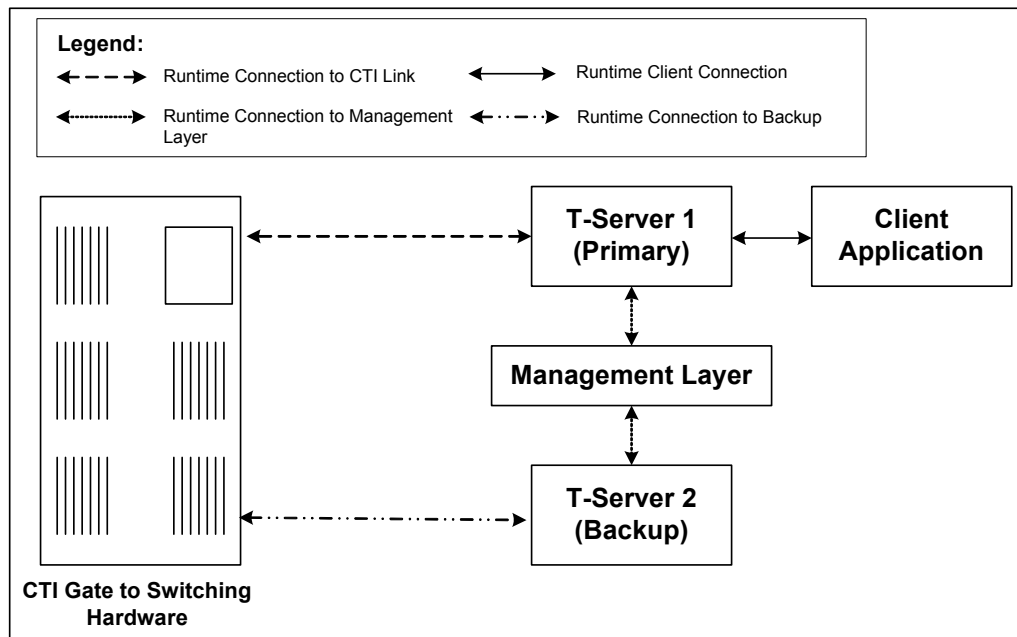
Legend:

Runtime Connection to CTI Link

Runtime Client Connection

Runtime Connection to Management Layer

Runtime Connection to Backup

T-Server 1 (Primary)

Client Application

Management Layer

T-Server 2 (Backup)

CTI Gate to Switching Hardware